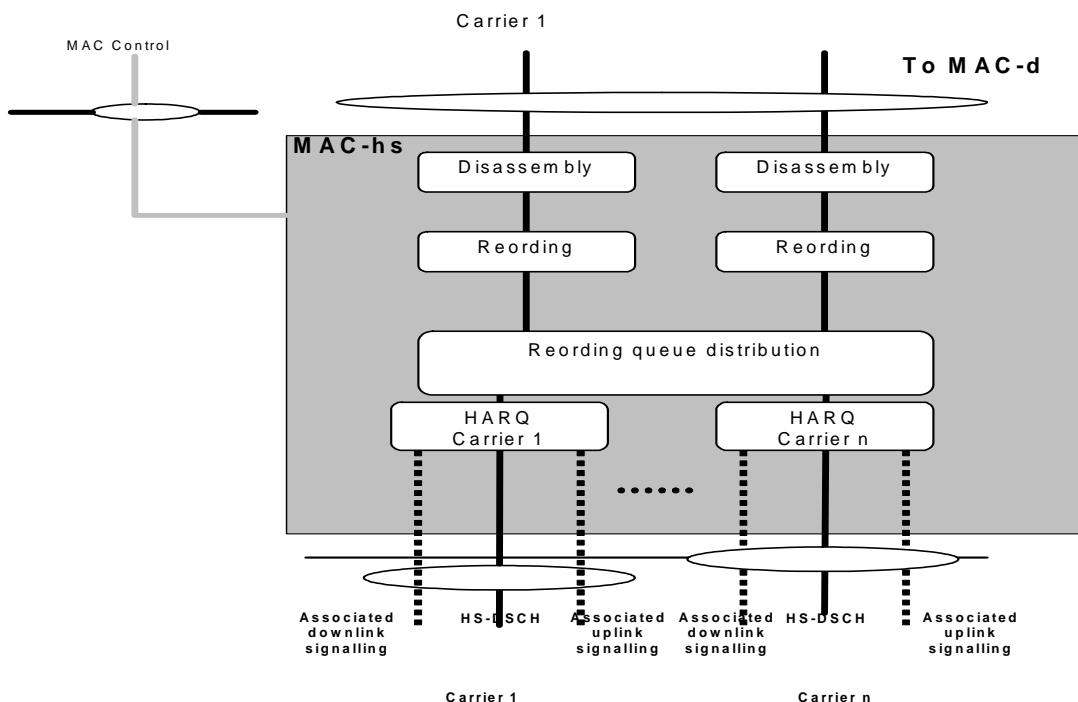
Carrier 1

MAC Control

To MAC-d

MAC-hs

Disassembly

Disassembly

Reording

Reording

Reording queue distribution

HARQ Carrier 1

HARQ Carrier n

......

Associated downlink signalling

HS-DSCH

Associated uplink signalling

Associated downlink signalling

HS-DSCH

Associated uplink signalling

Carrier 1

Carrier n